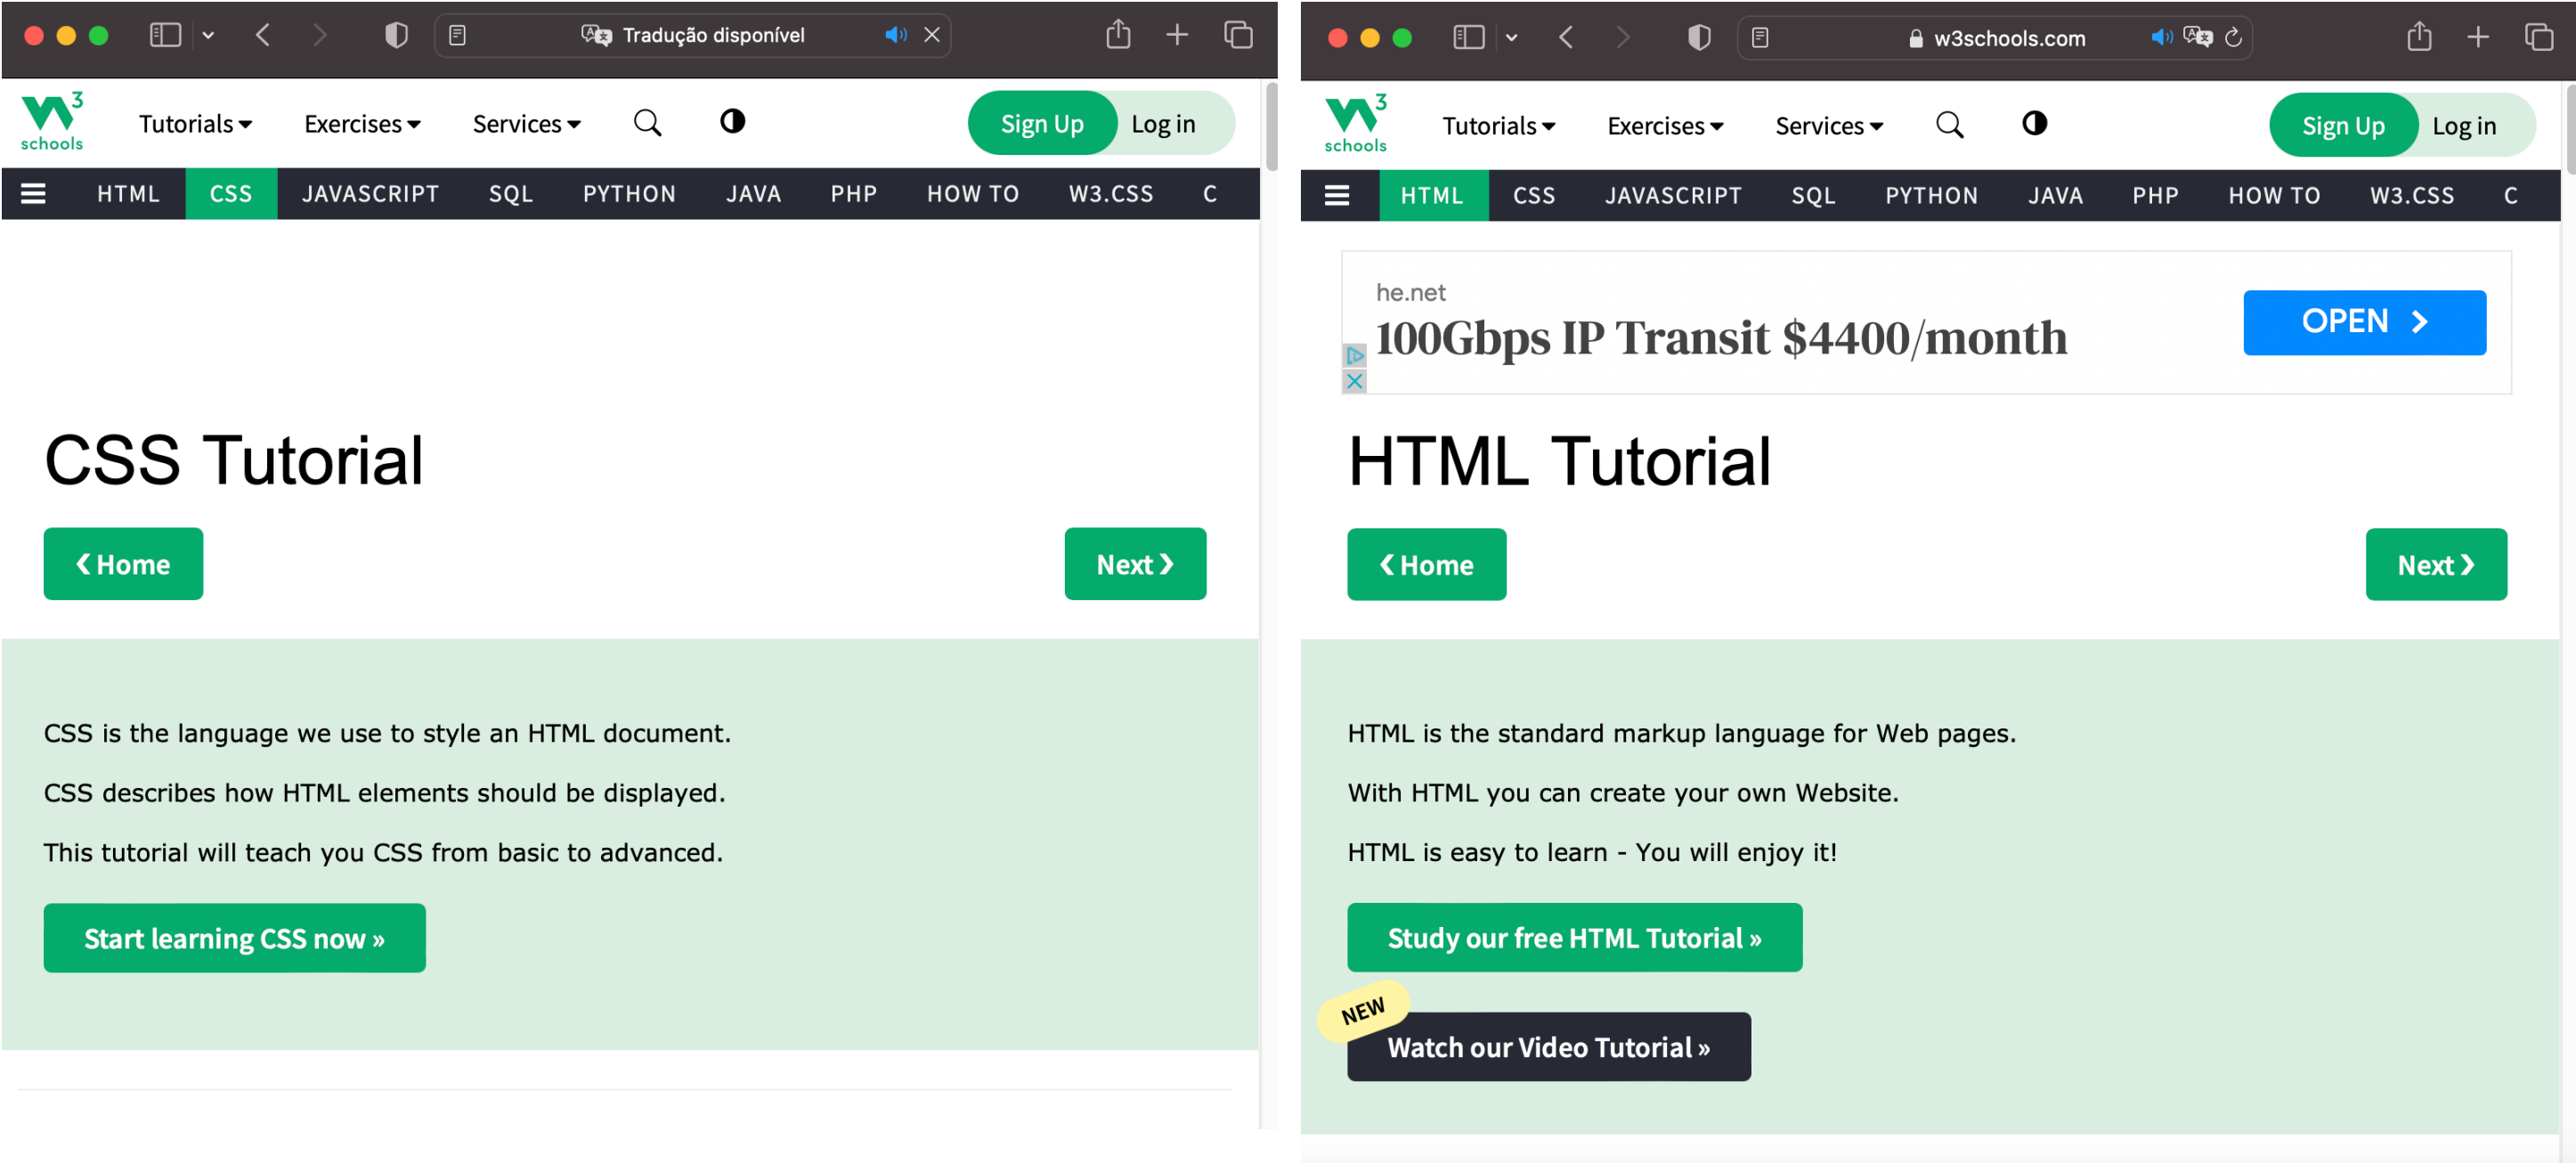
Tradução disponível

$W^3$ schools

Tutorials ▾ Exercises ▾ Services ▾

Sign Up Log in

HTML CSS JAVASCRIPT SQL PYTHON JAVA PHP HOW TO W3.CSS C

CSS Tutorial

❮ Home

Next ❯

CSS is the language we use to style an HTML document.

CSS describes how HTML elements should be displayed.

This tutorial will teach you CSS from basic to advanced.

Start learning CSS now »

w3schools.com

$W^3$ schools

Tutorials ▾ Exercises ▾ Services ▾

Sign Up Log in

HTML CSS JAVASCRIPT SQL PYTHON JAVA PHP HOW TO W3.CSS C

he.net

100Gbps IP Transit $4400/month

OPEN ›

HTML Tutorial

❮ Home

Next ❯

HTML is the standard markup language for Web pages.

With HTML you can create your own Website.

HTML is easy to learn - You will enjoy it!

Study our free HTML Tutorial »

NEW

Watch our Video Tutorial »